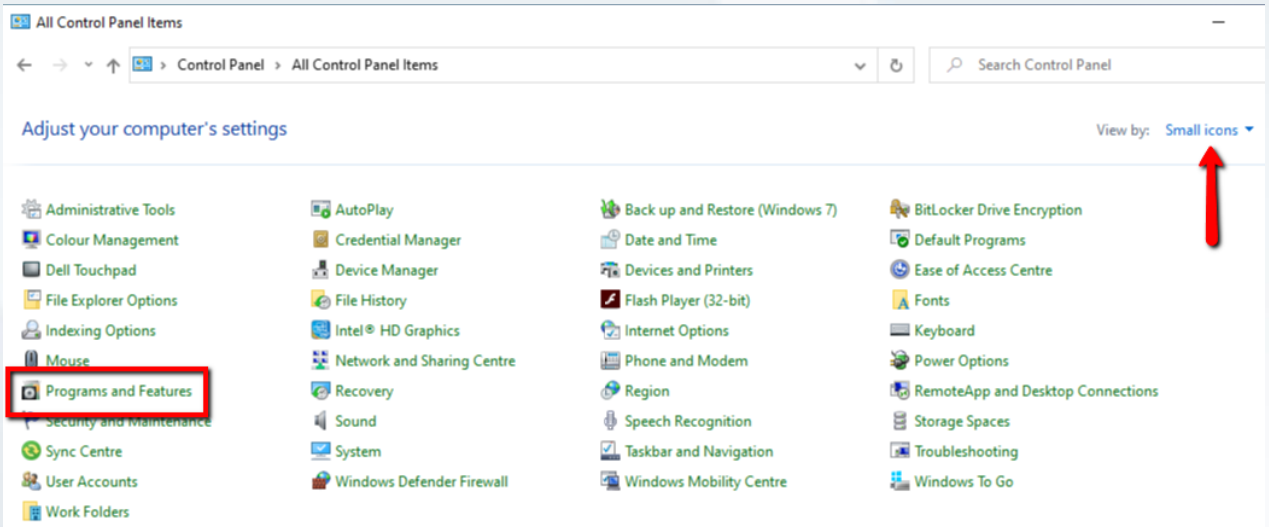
All Control Panel Items

Control Panel > All Control Panel Items

Search Control Panel

Adjust your computer's settings

View by: Small icons

Administrative Tools
Colour Management
Dell Touchpad
File Explorer Options
Indexing Options
Mouse
Programs and Features
Security and Maintenance
Sync Centre
User Accounts
Work Folders

AutoPlay
Credential Manager
Device Manager
File History
Intel® HD Graphics
Network and Sharing Centre
Recovery
Sound
System
Windows Defender Firewall

Back up and Restore (Windows 7)
Date and Time
Devices and Printers
Flash Player (32-bit)
Internet Options
Phone and Modem
Region
Speech Recognition
Taskbar and Navigation
Windows Mobility Centre

BitLocker Drive Encryption
Default Programs
Ease of Access Centre
Fonts
Keyboard
Power Options
RemoteApp and Desktop Connections
Storage Spaces
Troubleshooting
Windows To Go